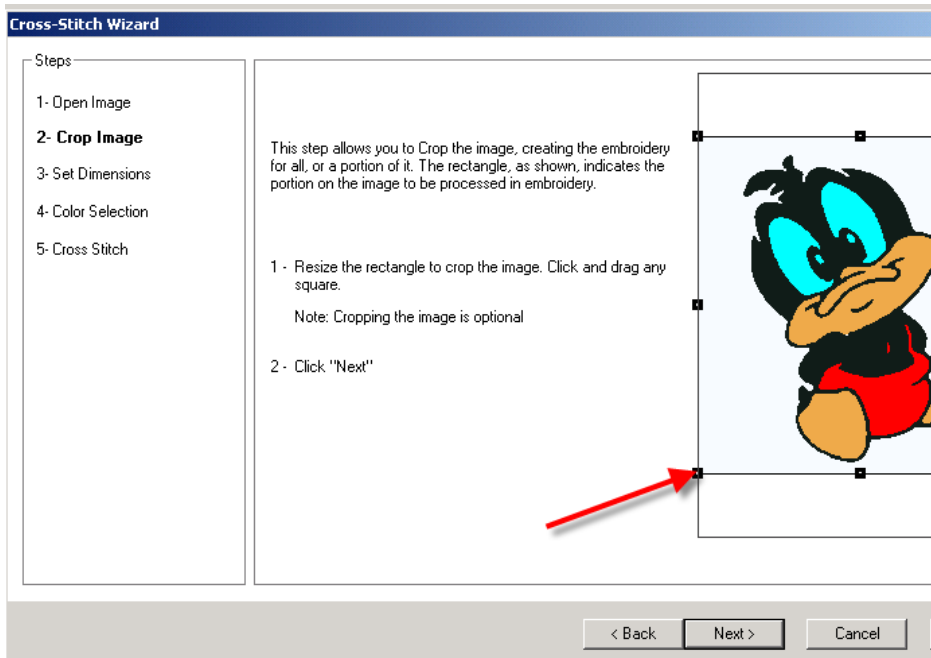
Cross-Stitch Wizard

Steps

1- Open Image

2- Crop Image

3- Set Dimensions

4- Color Selection

5- Cross Stitch

This step allows you to Crop the image, creating the embroidery for all, or a portion of it. The rectangle, as shown, indicates the portion on the image to be processed in embroidery.

1 - Resize the rectangle to crop the image. Click and drag any square.

Note: Cropping the image is optional

2 - Click "Next"

< Back

Next >

Cancel